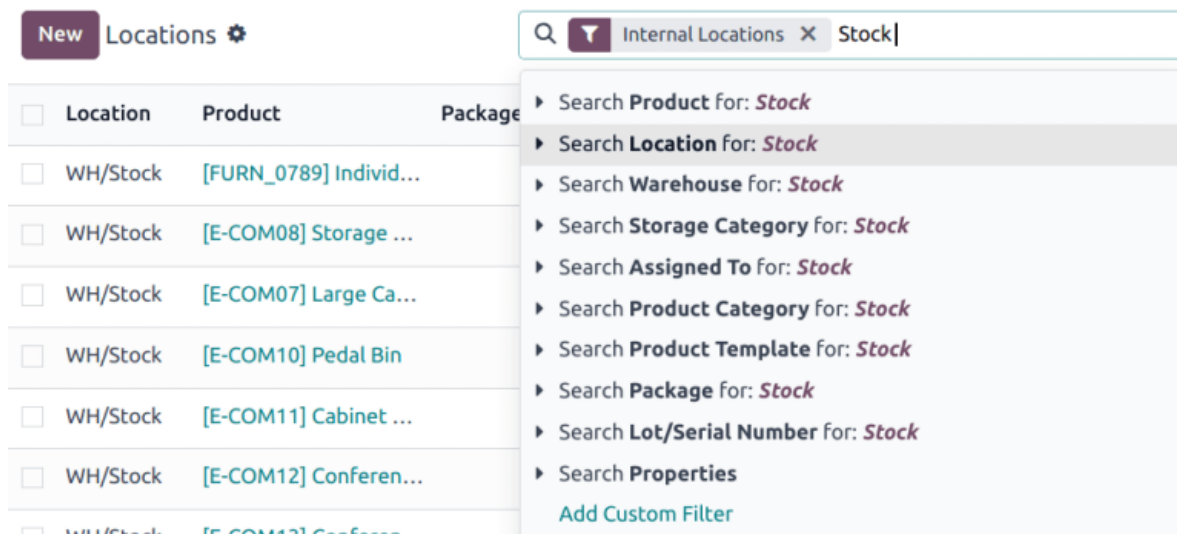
New Locations

Internal Locations ✕ Stock

| Location | Product | Package |
|---|---|---|
| WH/Stock | [FURN_0789] Individ… | |
| WH/Stock | [E-COM08] Storage … | |
| WH/Stock | [E-COM07] Large Ca… | |
| WH/Stock | [E-COM10] Pedal Bin | |
| WH/Stock | [E-COM11] Cabinet … | |
| WH/Stock | [E-COM12] Conferen… | |
| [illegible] | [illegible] | |

Search Product for: Stock
Search Location for: Stock
Search Warehouse for: Stock
Search Storage Category for: Stock
Search Assigned To for: Stock
Search Product Category for: Stock
Search Product Template for: Stock
Search Package for: Stock
Search Lot/Serial Number for: Stock
Search Properties
Add Custom Filter